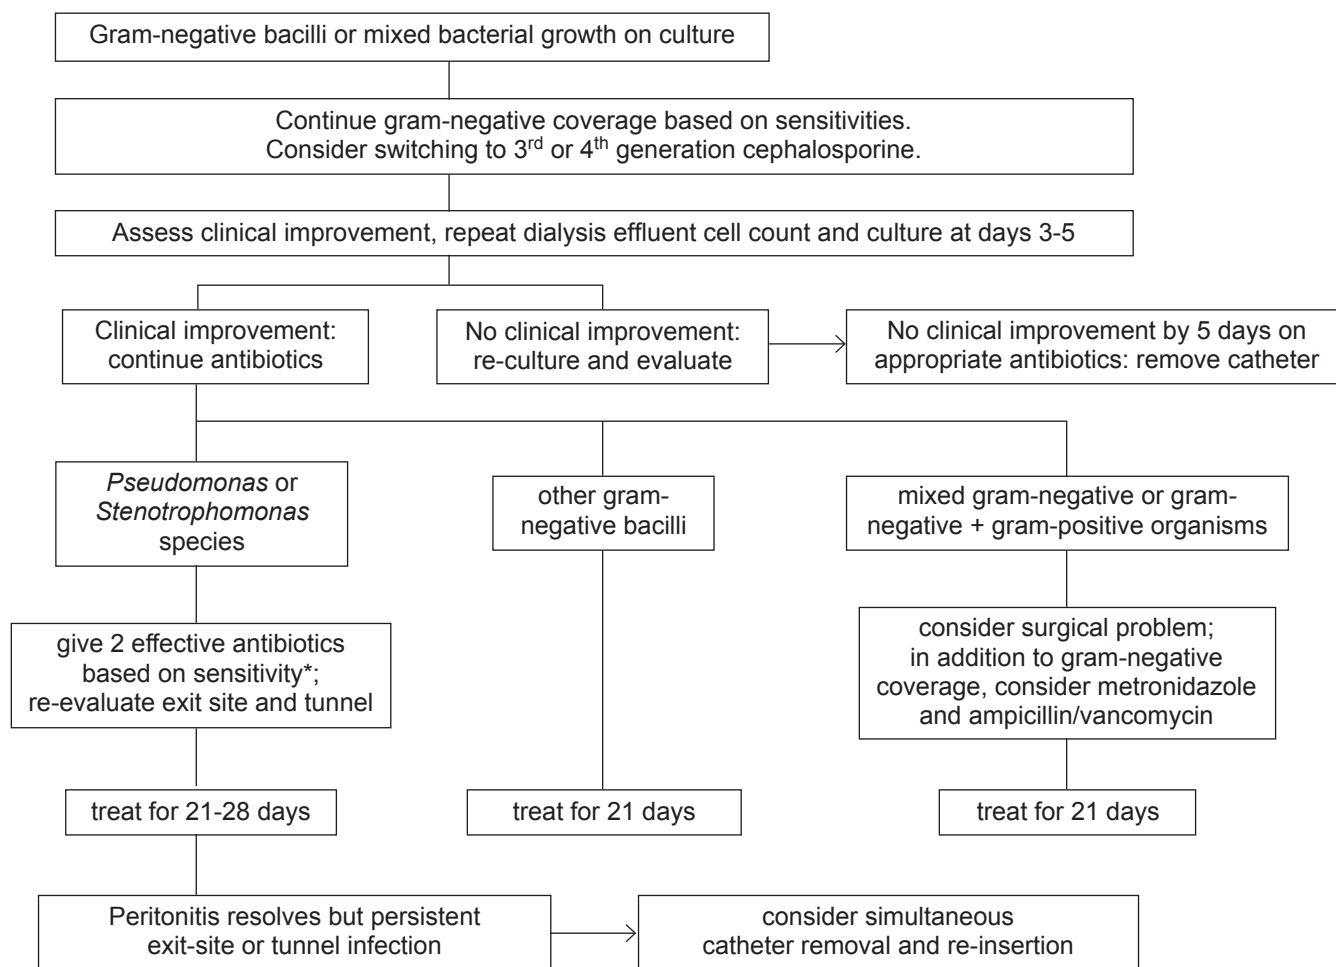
Gram-negative bacilli or mixed bacterial growth on culture

Continue gram-negative coverage based on sensitivities.
Consider switching to 3$^{rd}$ or 4$^{th}$ generation cephalosporine.

Assess clinical improvement, repeat dialysis effluent cell count and culture at days 3-5

Clinical improvement: continue antibiotics

No clinical improvement: re-culture and evaluate

No clinical improvement by 5 days on appropriate antibiotics: remove catheter

*Pseudomonas* or *Stenotrophomonas* species

other gram-negative bacilli

mixed gram-negative or gram-negative + gram-positive organisms

give 2 effective antibiotics based on sensitivity*; re-evaluate exit site and tunnel

consider surgical problem; in addition to gram-negative coverage, consider metronidazole and ampicillin/vancomycin

treat for 21-28 days

treat for 21 days

treat for 21 days

Peritonitis resolves but persistent exit-site or tunnel infection

consider simultaneous catheter removal and re-insertion